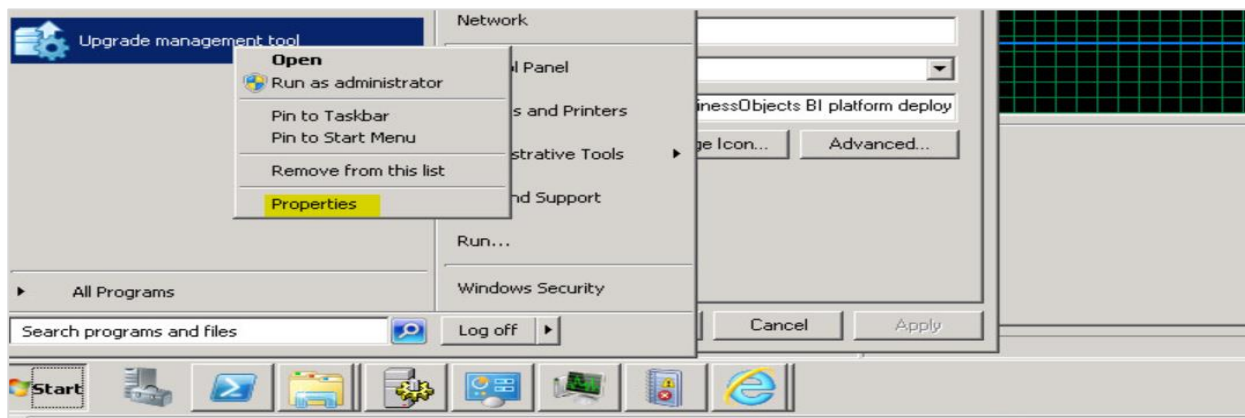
Upgrade management tool

Open
Run as administrator

Pin to Taskbar
Pin to Start Menu

Remove from this list

Properties

All Programs

Search programs and files

Network

l Panel

s and Printers

strative Tools

nd Support

Run...

Windows Security

Log off

inessObjects BI platform deploy

ge Icon...

Advanced...

Cancel

Apply

Start